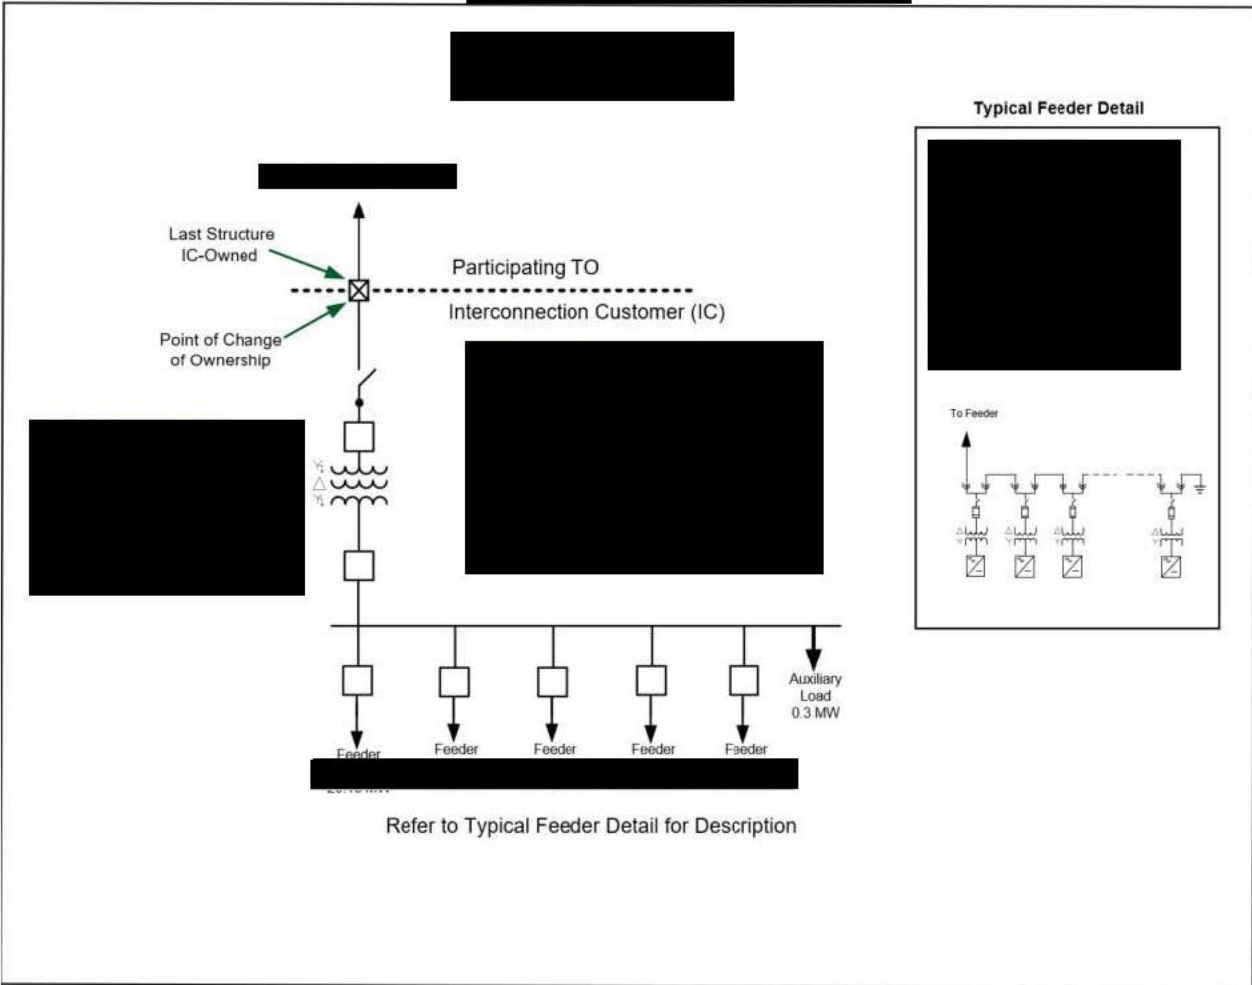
Typical Feeder Detail

Last Structure IC-Owned

Participating TO

Interconnection Customer (IC)

Point of Change of Ownership

To Feeder

Auxiliary Load 0.3 MW

Feeder

Feeder

Feeder

Feeder

Feeder

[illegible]

Refer to Typical Feeder Detail for Description